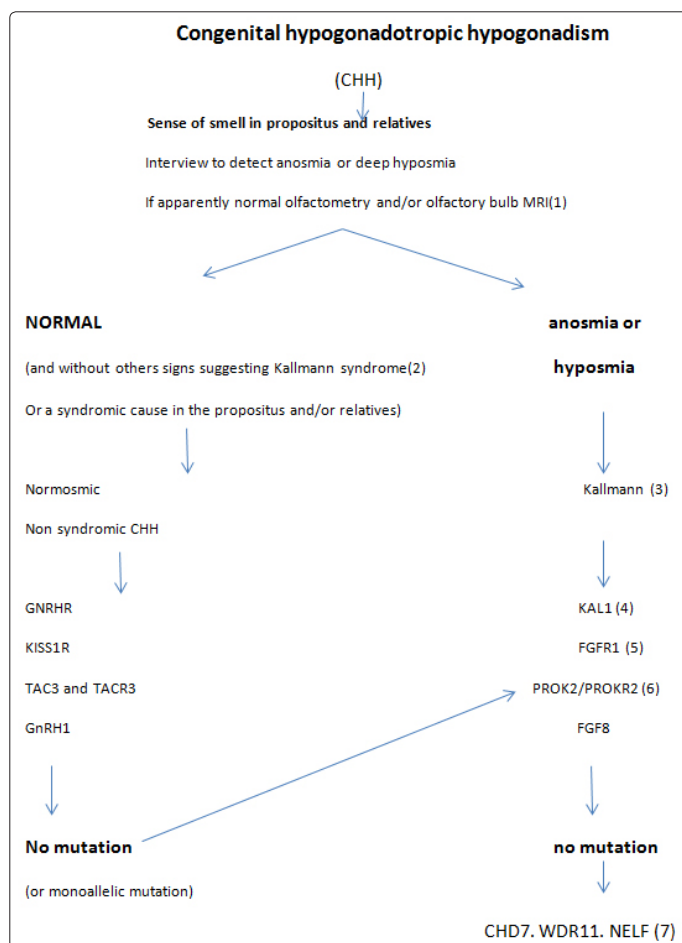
Congenital hypogonadotropic hypogonadism

(CHH)

Sense of smell in propositus and relatives

Interview to detect anosmia or deep hyposmia

If apparently normal olfactometry and/or olfactory bulb MRI(1)

NORMAL

(and without others signs suggesting Kallmann syndrome(2)

Or a syndromic cause in the propositus and/or relatives)

Normosmic

Non syndromic CHH

GNRHR

KISS1R

TAC3 and TACR3

GnRH1

No mutation

(or monoallelic mutation)

anosmia or

hyposmia

Kallmann (3)

KAL1 (4)

FGFR1 (5)

PROK2/PROKR2 (6)

FGF8

no mutation

CHD7. WDR11. NELF (7)